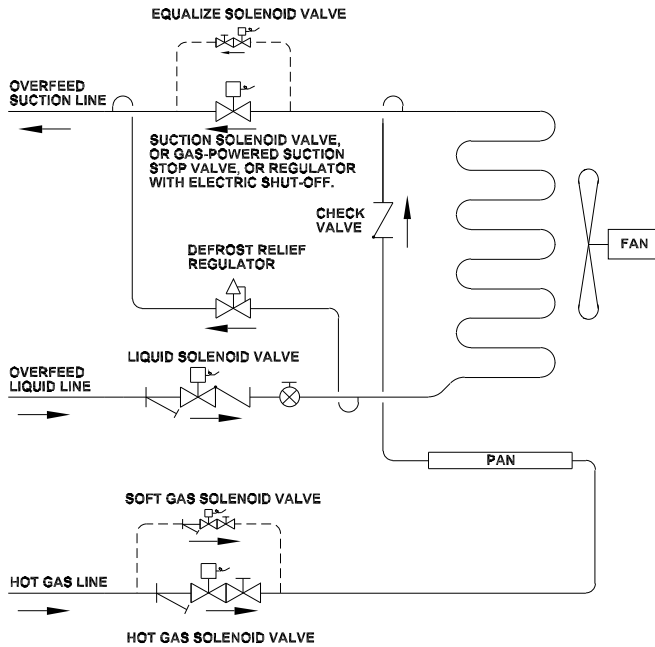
EQUALIZE SOLENOID VALVE

OVERFEED SUCTION LINE

SUCTION SOLENOID VALVE, OR GAS-POWERED SUCTION STOP VALVE, OR REGULATOR WITH ELECTRIC SHUT-OFF.

CHECK VALVE

FAN

DEFROST RELIEF REGULATOR

LIQUID SOLENOID VALVE

OVERFEED LIQUID LINE

PAN

SOFT GAS SOLENOID VALVE

HOT GAS LINE

HOT GAS SOLENOID VALVE